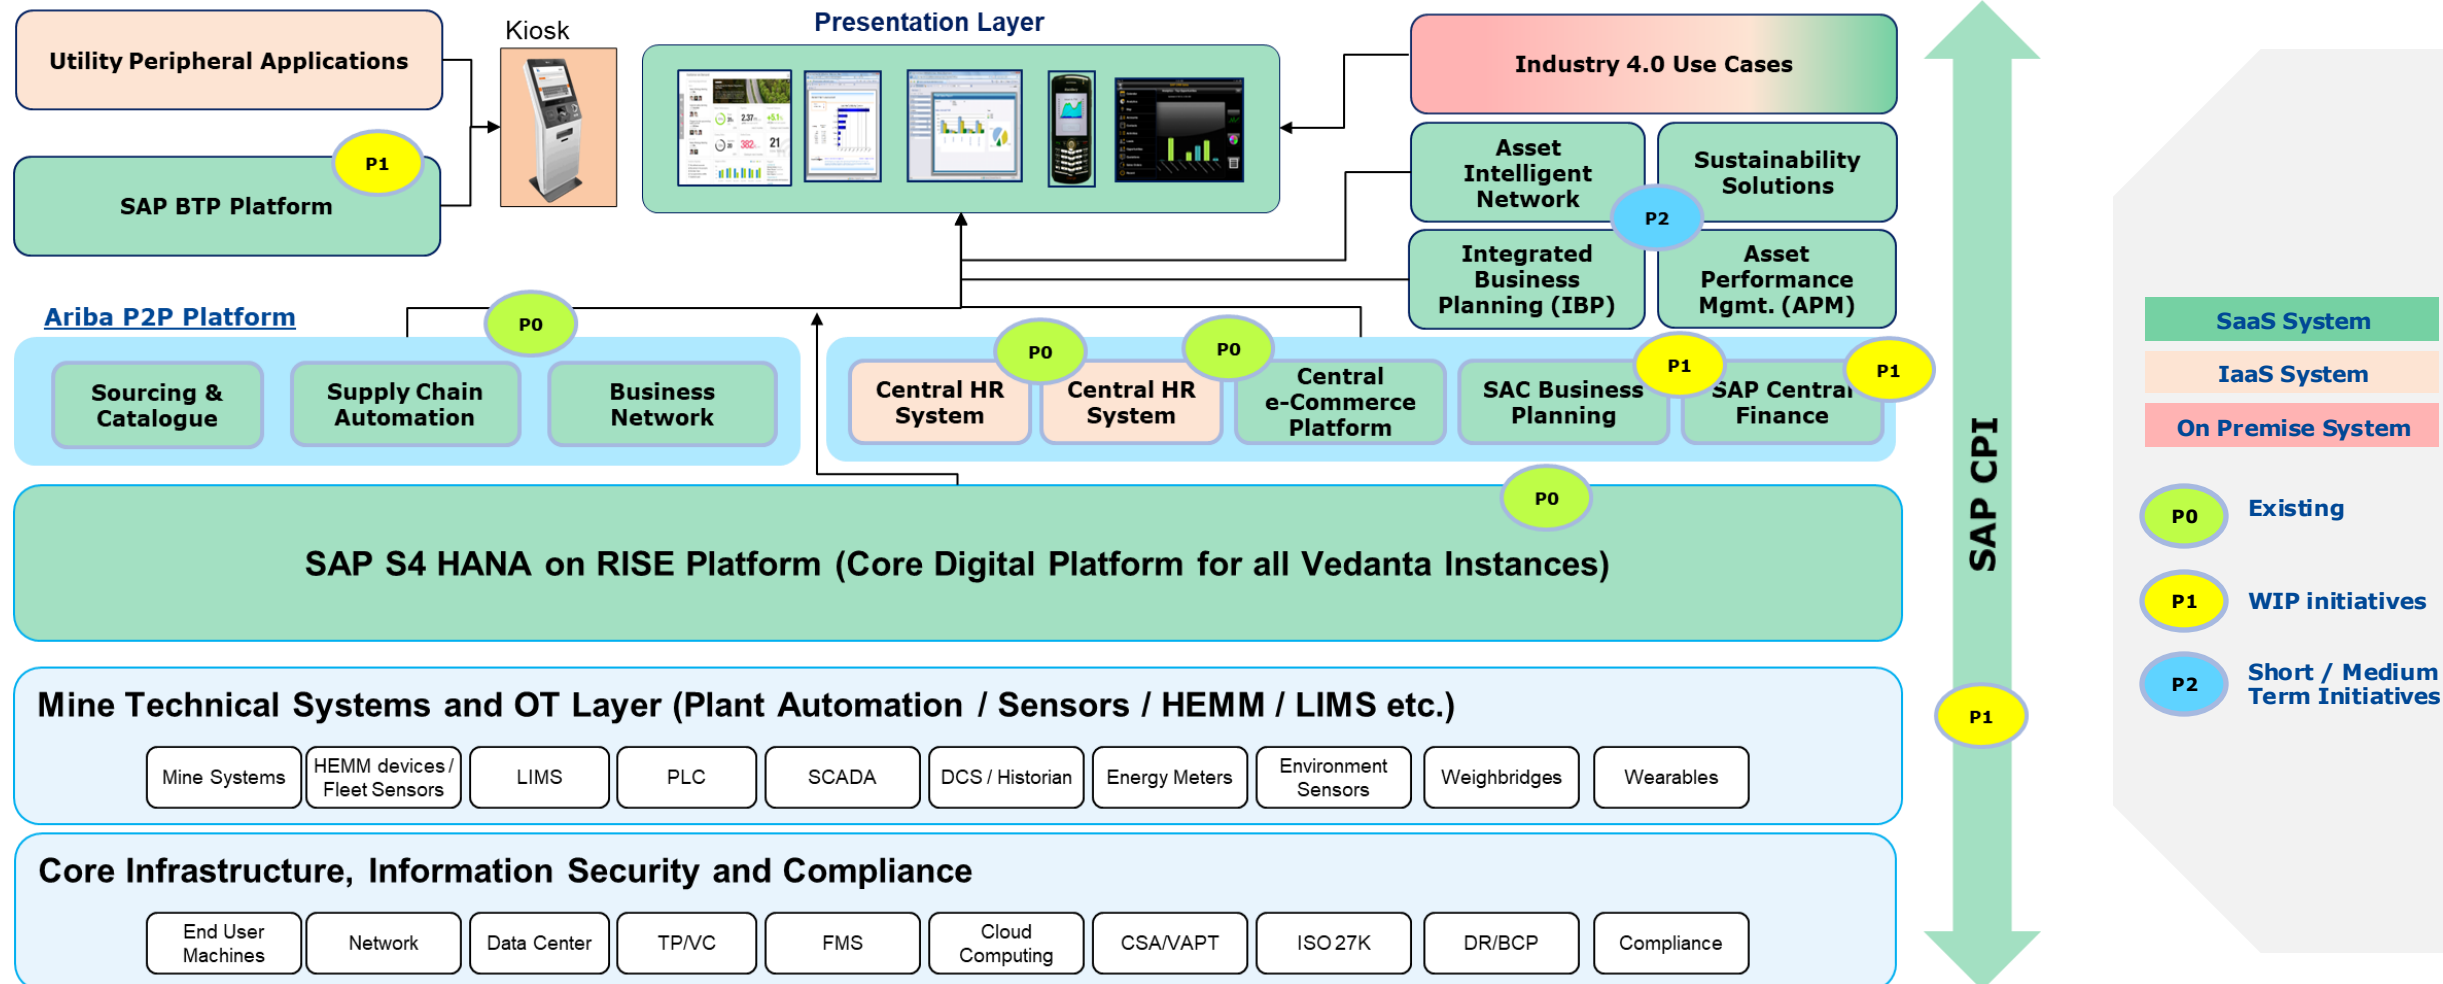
Utility Peripheral Applications

Kiosk

Presentation Layer

Industry 4.0 Use Cases

P1

SAP BTP Platform

Asset Intelligent Network

Sustainability Solutions

P2

Integrated Business Planning (IBP)

Asset Performance Mgmt. (APM)

Ariba P2P Platform

P0

Sourcing & Catalogue

Supply Chain Automation

Business Network

P0

Central HR System

P0

Central HR System

Central e-Commerce Platform

SAC Business Planning

P1

SAP Central Finance

P1

P0

SAP S4 HANA on RISE Platform (Core Digital Platform for all Vedanta Instances)

SAP CPI

P1

Mine Technical Systems and OT Layer (Plant Automation / Sensors / HEMM / LIMS etc.)

| Mine Systems | HEMM devices / Fleet Sensors | LIMS | PLC | SCADA | DCS / Historian | Energy Meters | Environment Sensors | Weighbridges | Wearables |
|---|---|---|---|---|---|---|---|---|---|

Core Infrastructure, Information Security and Compliance

| End User Machines | Network | Data Center | TP/VC | FMS | Cloud Computing | CSA/VAPT | ISO 27K | DR/BCP | Compliance |
|---|---|---|---|---|---|---|---|---|---|

SaaS System

IaaS System

On Premise System

P0 Existing

P1 WIP initiatives

P2 Short / Medium Term Initiatives